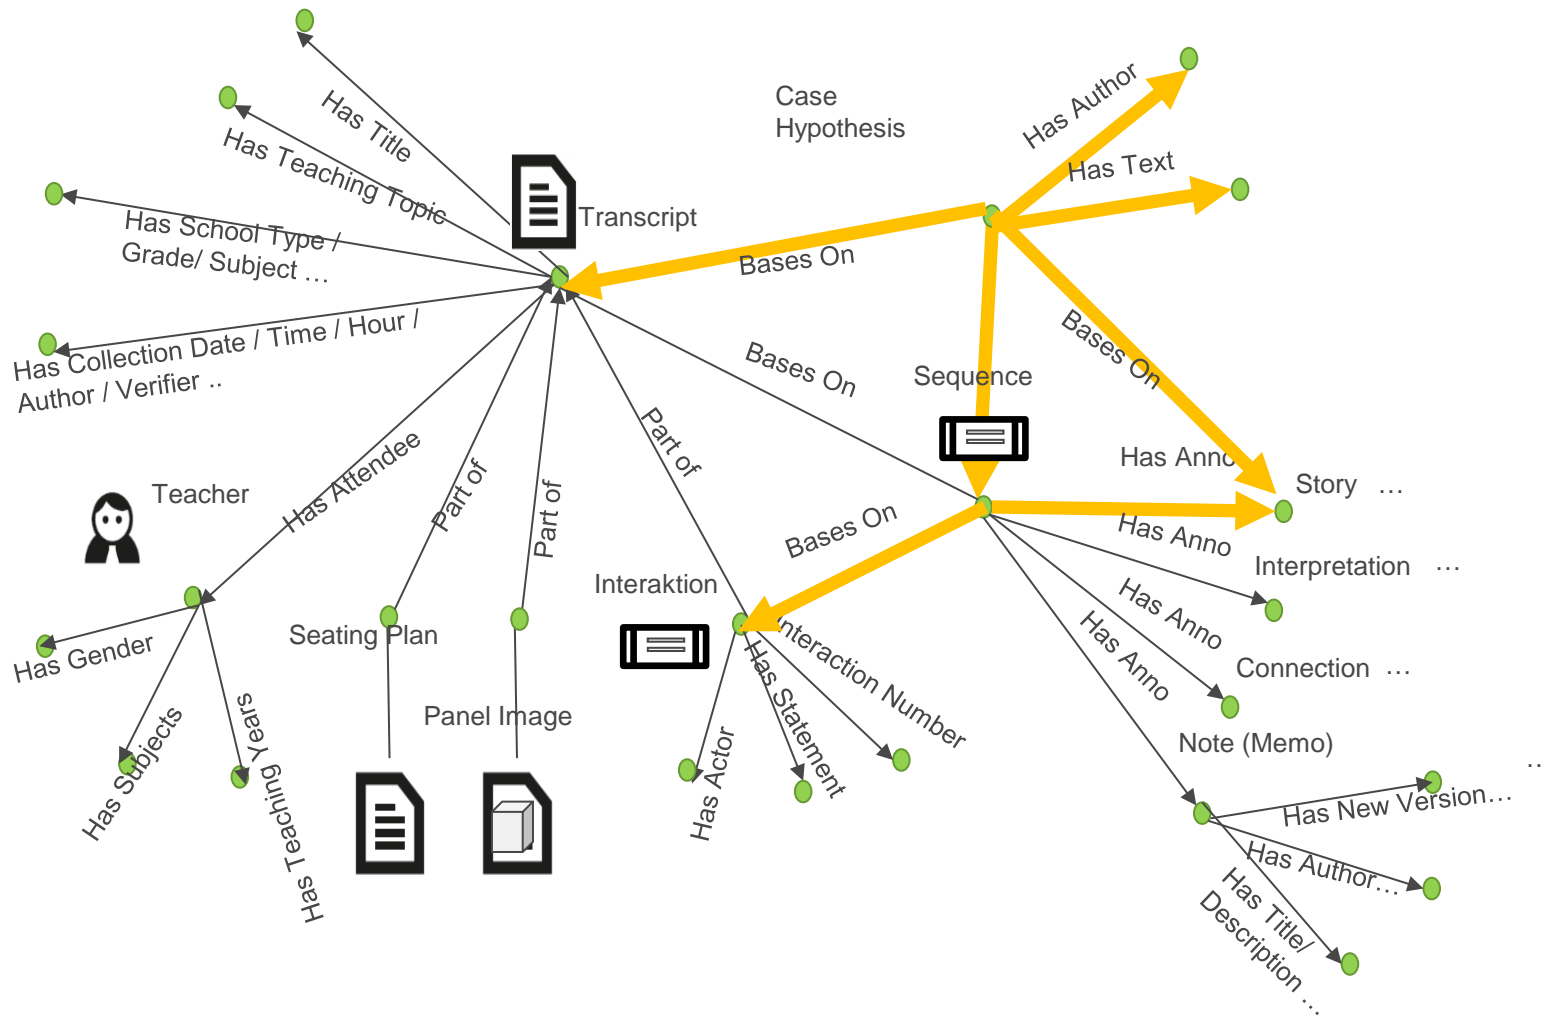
Case Hypothesis

Has Author

Has Text

Has Title

Has Teaching Topic

Transcript

Has School Type / Grade/ Subject …

Bases On

Has Collection Date / Time / Hour / Author / Verifier ..

Bases On

Sequence

Bases On

Has Anno

Story …

Teacher

Has Attendee

Part of

Part of

Part of

Bases On

Has Anno

Interpretation …

Interaktion

Has Anno

Has Gender

Seating Plan

Has Anno

Connection …

Interaction Number

Has Subjects

Has Teaching Years

Panel Image

Has Statement

Has Actor

Note (Memo)

Has New Version…

..

Has Author…

Has Title/ Description …